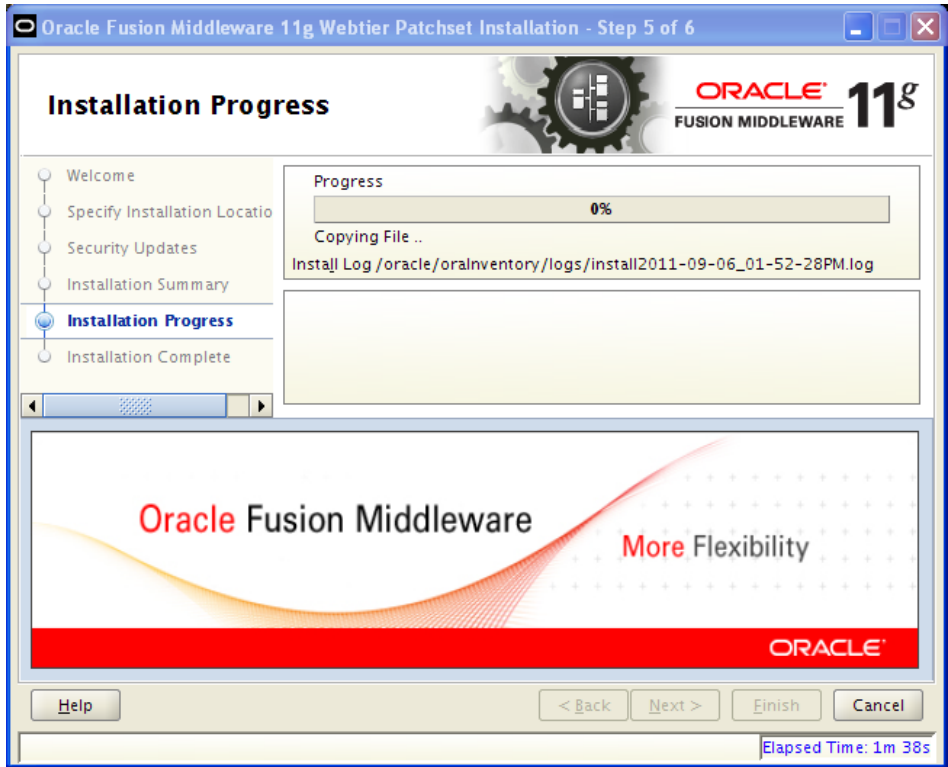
Oracle Fusion Middleware 11g Webtier Patchset Installation - Step 5 of 6

Installation Progress

ORACLE
FUSION MIDDLEWARE 11$^g$

Welcome
Specify Installation Locatio
Security Updates
Installation Summary
Installation Progress
Installation Complete

Progress
0%
Copying File ..
Install Log /oracle/oraInventory/logs/install2011-09-06_01-52-28PM.log

Oracle Fusion Middleware

More Flexibility

ORACLE

Help
< Back
Next >
Finish
Cancel

Elapsed Time: 1m 38s